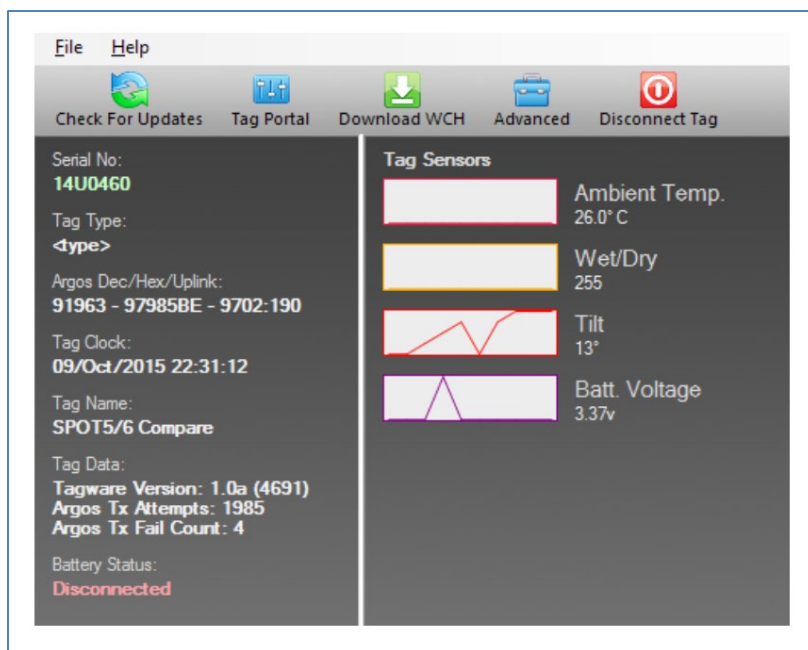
File Help

Check For Updates Tag Portal Download WCH Advanced Disconnect Tag

Serial No:
14U0460

Tag Type:
<type>

Argos Dec/Hex/Uplink:
91963 - 97985BE - 9702:190

Tag Clock:
09/Oct/2015 22:31:12

Tag Name:
SPOT5/6 Compare

Tag Data:
Tagware Version: 1.0a (4691)
Argos Tx Attempts: 1985
Argos Tx Fail Count: 4

Battery Status:
Disconnected

Tag Sensors

Ambient Temp.
26.0° C

Wet/Dry
255

Tilt
13°

Batt. Voltage
3.37v